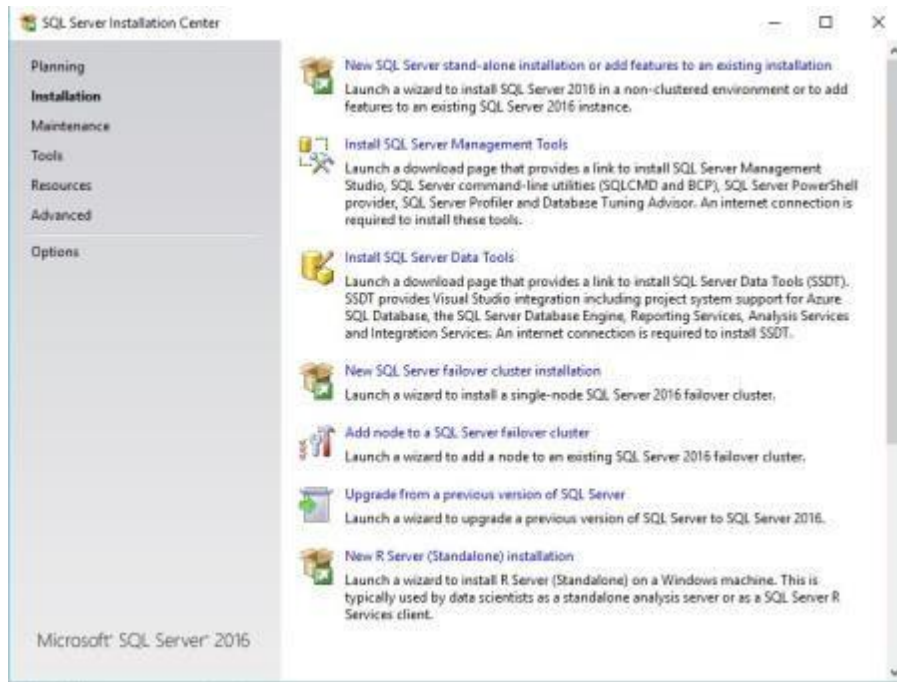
SQL Server Installation Center

Planning
Installation
Maintenance
Tools
Resources
Advanced
Options

Microsoft SQL Server 2016

New SQL Server stand-alone installation or add features to an existing installation
Launch a wizard to install SQL Server 2016 in a non-clustered environment or to add features to an existing SQL Server 2016 instance.

Install SQL Server Management Tools
Launch a download page that provides a link to install SQL Server Management Studio, SQL Server command-line utilities (SQLCMD and BCP), SQL Server PowerShell provider, SQL Server Profiler and Database Tuning Advisor. An internet connection is required to install these tools.

Install SQL Server Data Tools
Launch a download page that provides a link to install SQL Server Data Tools (SSDT). SSDT provides Visual Studio integration including project system support for Azure SQL Database, the SQL Server Database Engine, Reporting Services, Analysis Services and Integration Services. An internet connection is required to install SSDT.

New SQL Server failover cluster installation
Launch a wizard to install a single-node SQL Server 2016 failover cluster.

Add node to a SQL Server failover cluster
Launch a wizard to add a node to an existing SQL Server 2016 failover cluster.

Upgrade from a previous version of SQL Server
Launch a wizard to upgrade a previous version of SQL Server to SQL Server 2016.

New R Server (Standalone) installation
Launch a wizard to install R Server (Standalone) on a Windows machine. This is typically used by data scientists as a standalone analysis server or as a SQL Server R Services client.